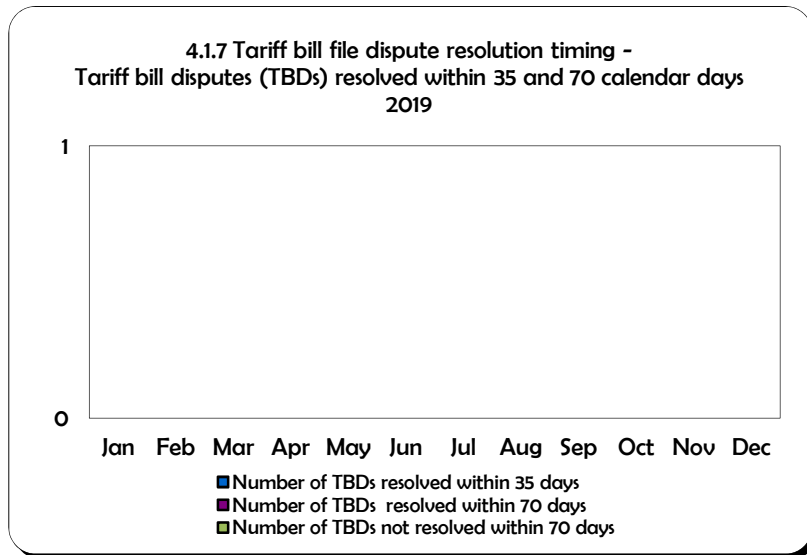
4.1.7 Tariff bill file dispute resolution timing -
Tariff bill disputes (TBDs) resolved within 35 and 70 calendar days
2019

1

0

Jan Feb Mar Apr May Jun Jul Aug Sep Oct Nov Dec

Number of TBDs resolved within 35 days
Number of TBDs resolved within 70 days
Number of TBDs not resolved within 70 days